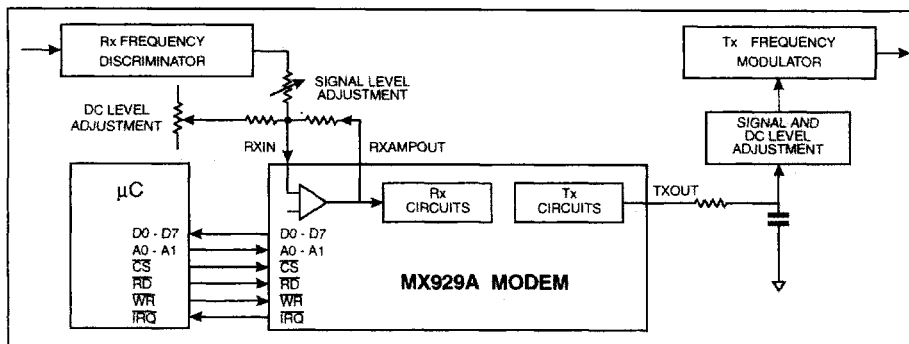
Rx FREQUENCY DISCRIMINATOR

SIGNAL LEVEL ADJUSTMENT

DC LEVEL ADJUSTMENT

RXIN

RXAMPOUT

Tx FREQUENCY MODULATOR

SIGNAL AND DC LEVEL ADJUSTMENT

$\mu$C

D0 - D7
A0 - A1
$\overline{CS}$
$\overline{RD}$
$\overline{WR}$
$\overline{IRQ}$

D0 - D7
A0 - A1
$\overline{CS}$
$\overline{RD}$
$\overline{WR}$
$\overline{IRQ}$

Rx CIRCUITS

Tx CIRCUITS

TXOUT

MX929A MODEM